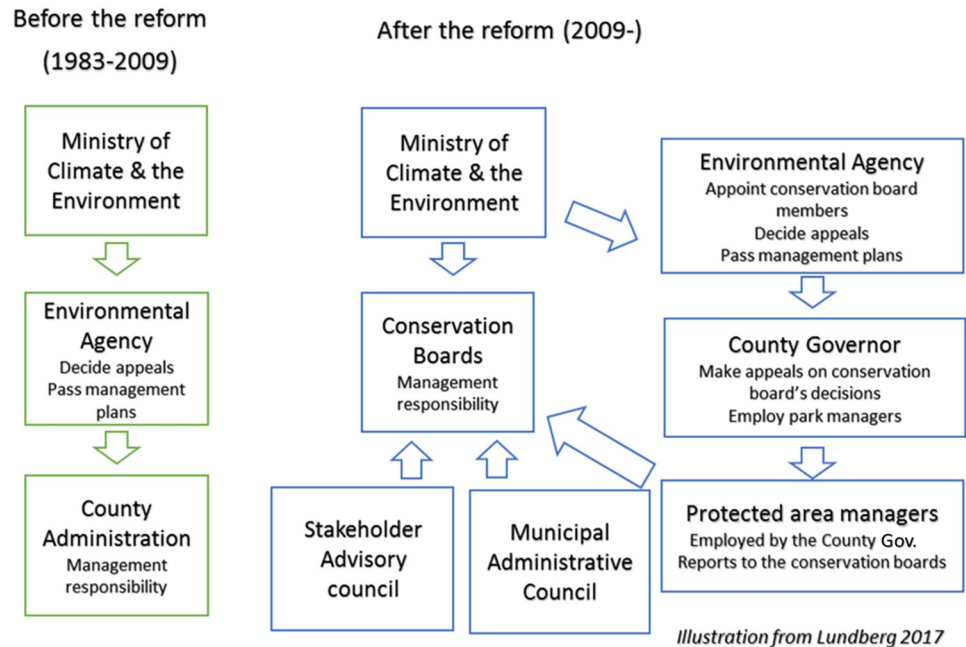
Before the reform
(1983-2009)

Ministry of Climate & the Environment

Environmental Agency
Decide appeals
Pass management plans

County Administration
Management responsibility

After the reform (2009-)

Ministry of Climate & the Environment

Conservation Boards
Management responsibility

Stakeholder Advisory council

Municipal Administrative Council

Environmental Agency
Appoint conservation board members
Decide appeals
Pass management plans

County Governor
Make appeals on conservation board's decisions
Employ park managers

Protected area managers
Employed by the County Gov.
Reports to the conservation boards

Illustration from Lundberg 2017